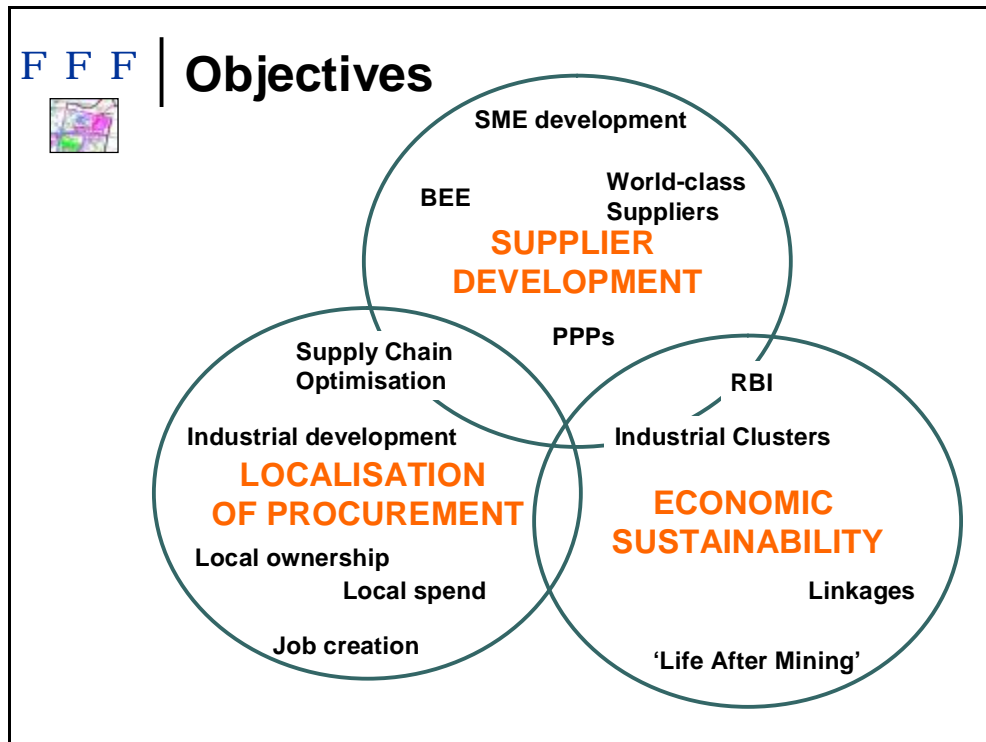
F F F

Objectives

SME development

BEE

World-class Suppliers

SUPPLIER DEVELOPMENT

PPPs

Supply Chain Optimisation

RBI

Industrial development

Industrial Clusters

LOCALISATION OF PROCUREMENT

ECONOMIC SUSTAINABILITY

Local ownership

Local spend

Linkages

Job creation

'Life After Mining'